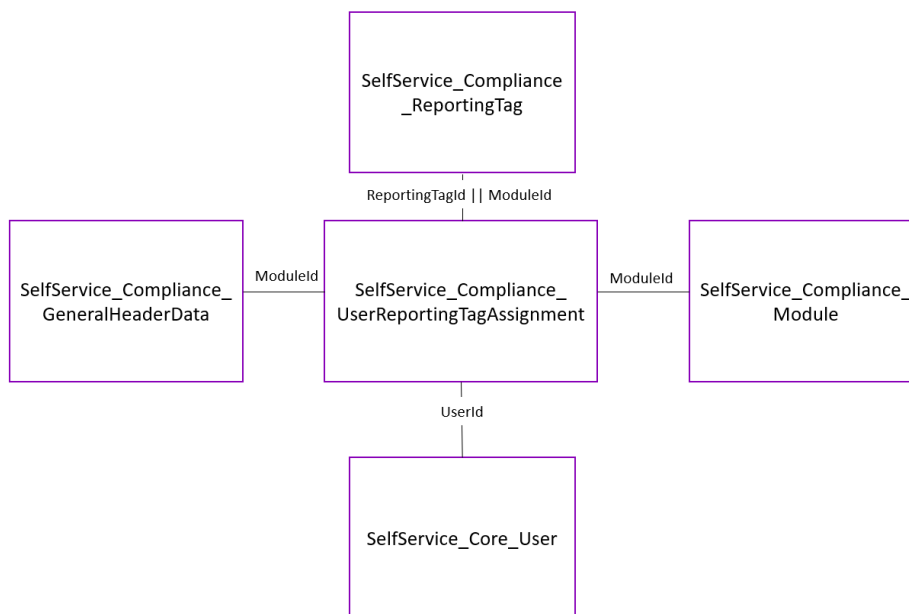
SelfService_Compliance_ReportingTag

ReportingTagId || ModuleId

SelfService_Compliance_GeneralHeaderData

ModuleId

SelfService_Compliance_UserReportingTagAssignment

ModuleId

SelfService_Compliance_Module

UserId

SelfService_Core_User